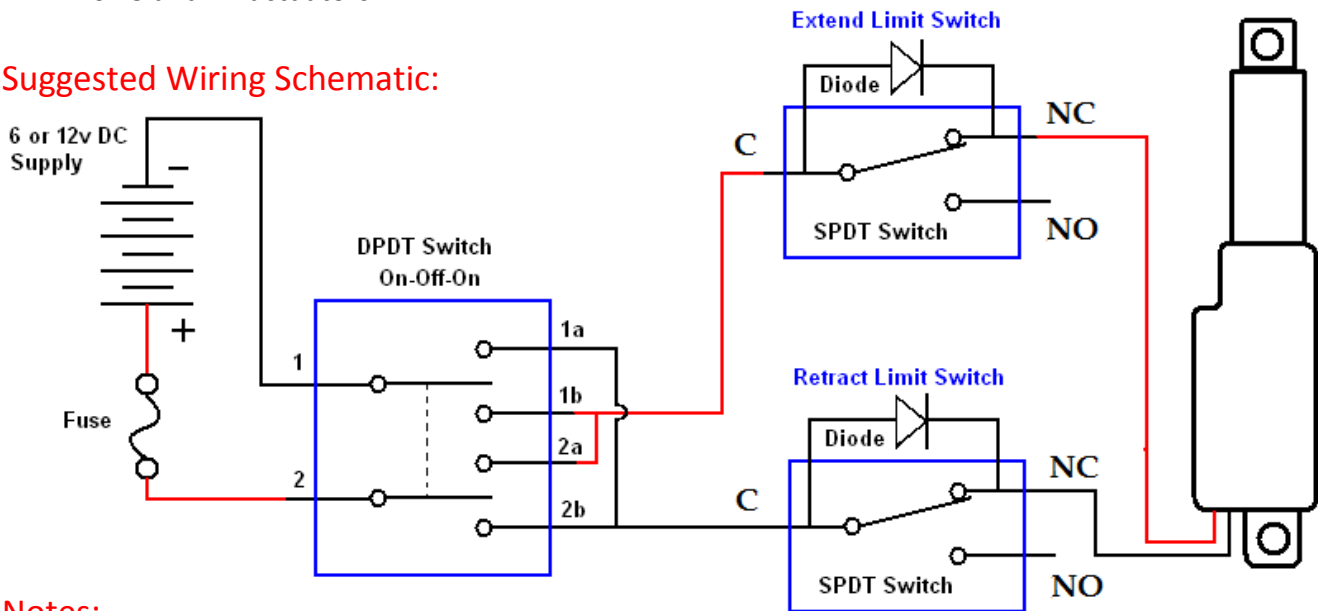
Suggested Wiring Schematic:

6 or 12v DC Supply

−

+

Fuse

DPDT Switch On-Off-On

1

2

1a

1b

2a

2b

Extend Limit Switch

Diode

C

NC

NO

SPDT Switch

Retract Limit Switch

Diode

C

NC

NO

SPDT Switch

Notes: